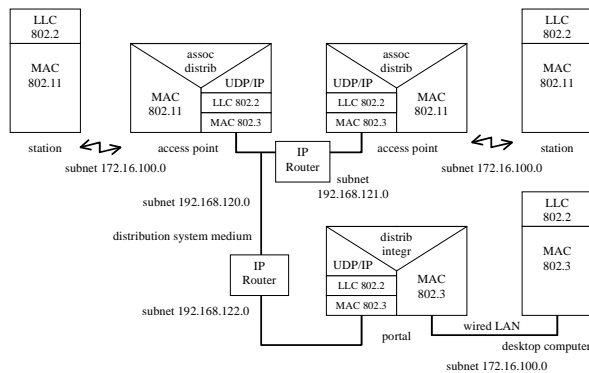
LLC
802.2

MAC
802.11

station

subnet 172.16.100.0

assoc
distrib

MAC
802.11

UDP/IP

LLC 802.2

MAC 802.3

access point

IP
Router

subnet
192.168.121.0

assoc
distrib

UDP/IP

LLC 802.2

MAC 802.3

MAC
802.11

access point

LLC
802.2

MAC
802.11

station

subnet 172.16.100.0

subnet 192.168.120.0

distribution system medium

IP
Router

subnet 192.168.122.0

distrib
integr

UDP/IP

LLC 802.2

MAC 802.3

MAC
802.3

portal

LLC
802.2

MAC
802.3

wired LAN

desktop computer

subnet 172.16.100.0